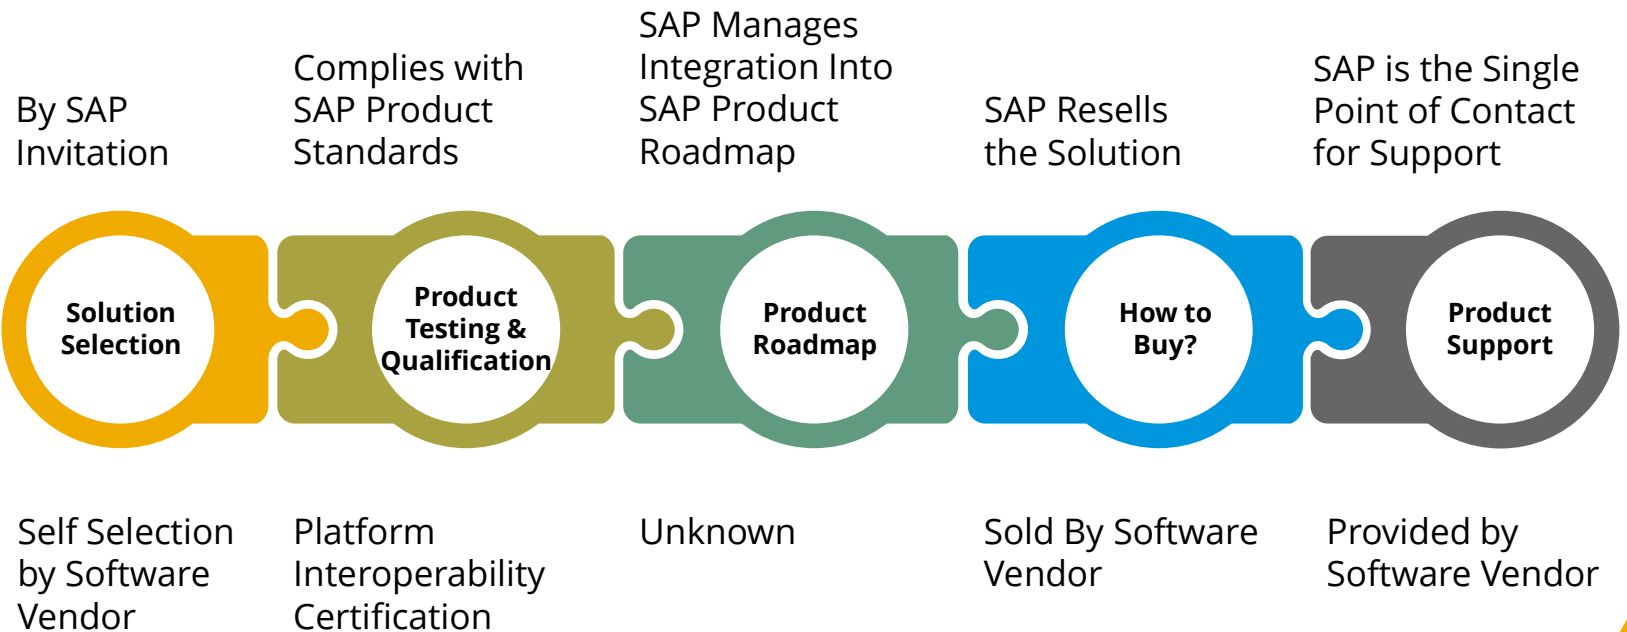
By SAP Invitation

Complies with SAP Product Standards

SAP Manages Integration Into SAP Product Roadmap

SAP Resells the Solution

SAP is the Single Point of Contact for Support

Solution Selection

Product Testing & Qualification

Product Roadmap

How to Buy?

Product Support

Self Selection by Software Vendor

Platform Interoperability Certification

Unknown

Sold By Software Vendor

Provided by Software Vendor